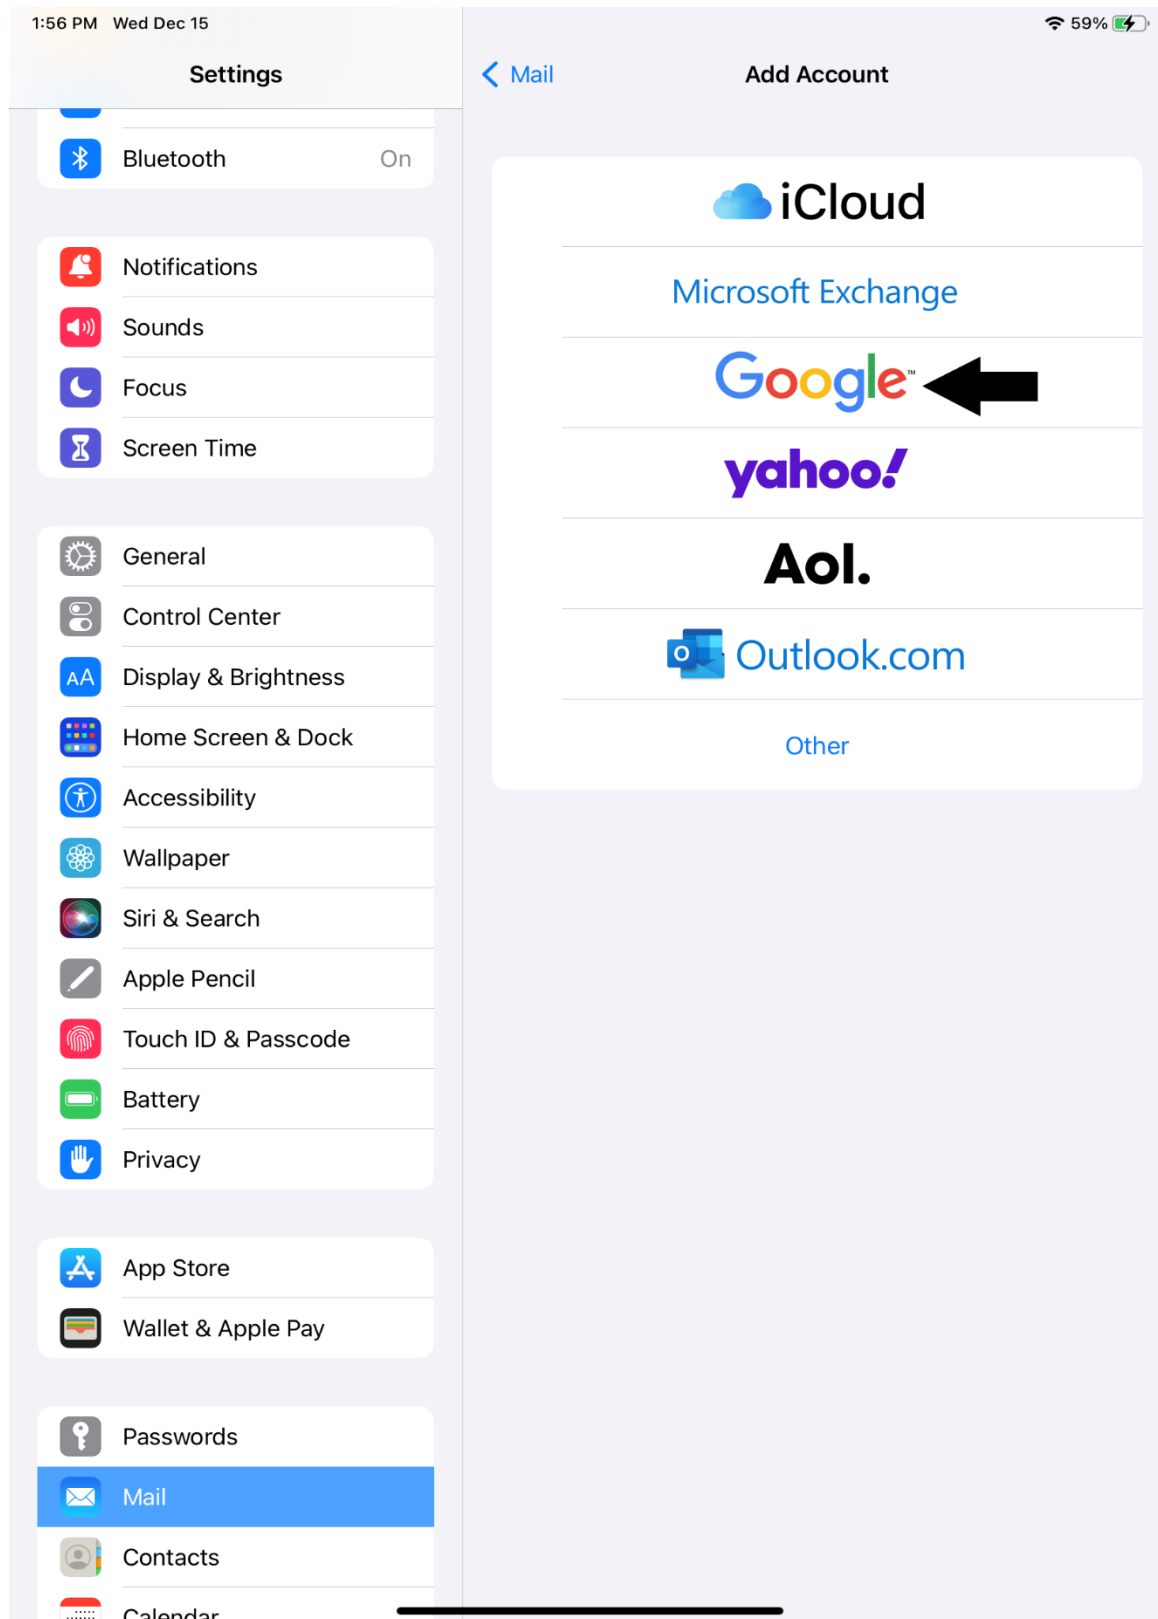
1:56 PM Wed Dec 15

59%

Settings

Bluetooth On

Notifications

Sounds

Focus

Screen Time

General

Control Center

AA Display & Brightness

Home Screen & Dock

Accessibility

Wallpaper

Siri & Search

Apple Pencil

Touch ID & Passcode

Battery

Privacy

App Store

Wallet & Apple Pay

Passwords

Mail

Contacts

Calendar

< Mail

Add Account

iCloud

Microsoft Exchange

Google™

yahoo!

Aol.

Outlook.com

Other